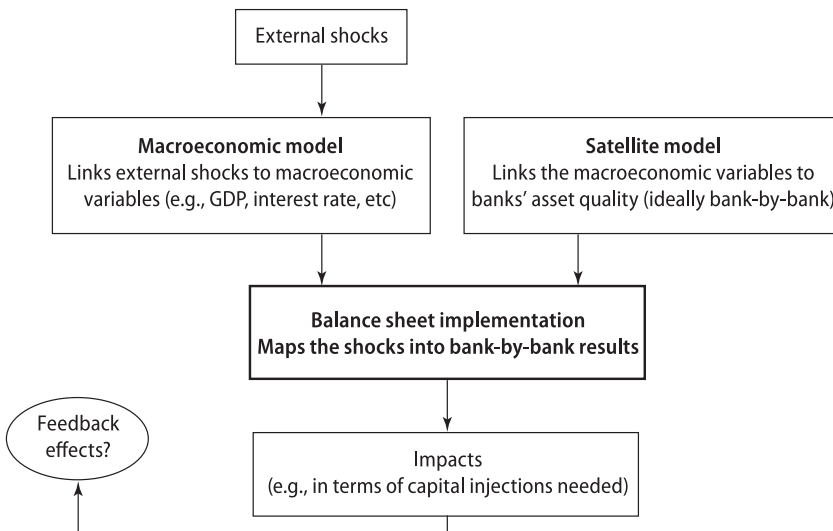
External shocks

Macroeconomic model
Links external shocks to macroeconomic variables (e.g., GDP, interest rate, etc)

Satellite model
Links the macroeconomic variables to banks' asset quality (ideally bank-by-bank)

Balance sheet implementation
Maps the shocks into bank-by-bank results

Feedback effects?

Impacts
(e.g., in terms of capital injections needed)